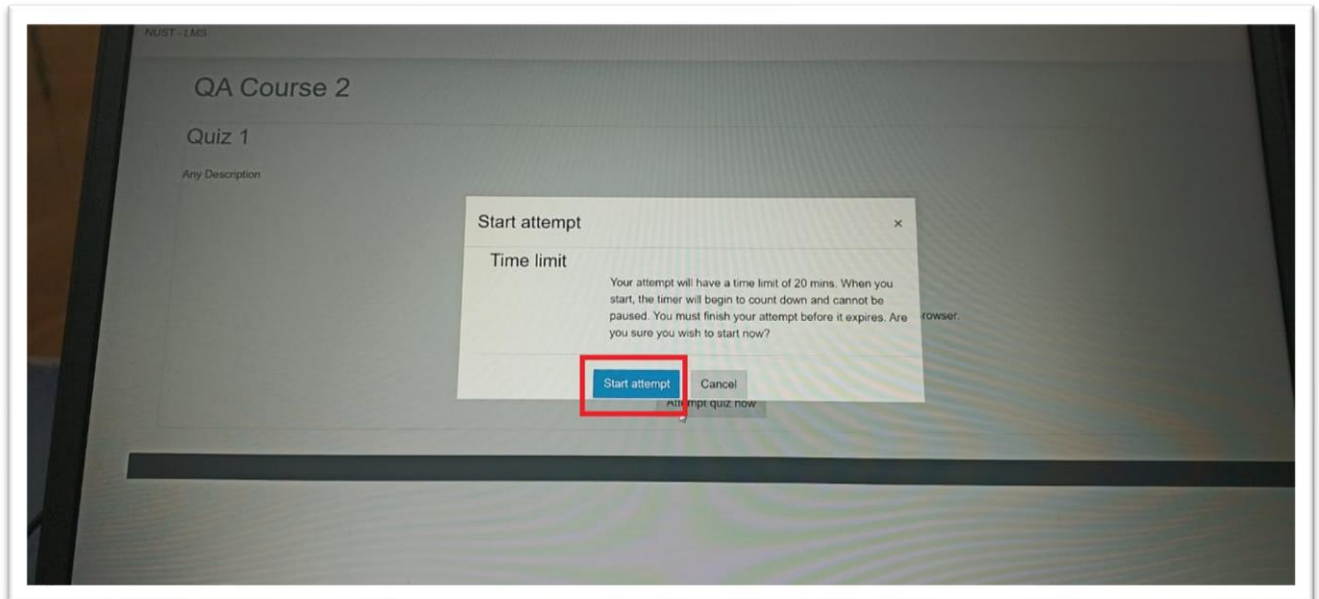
NUST - LMS

QA Course 2

Quiz 1

Any Description

Start attempt ×

Time limit

Your attempt will have a time limit of 20 mins. When you start, the timer will begin to count down and cannot be paused. You must finish your attempt before it expires. Are you sure you wish to start now?

rowser.

Start attempt Cancel

Att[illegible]mpt quiz now